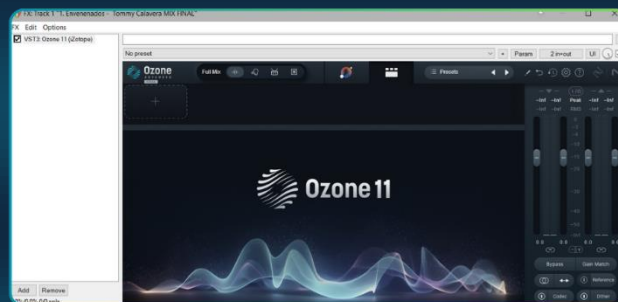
FX: Track 1 "1. Enrenenados - Tommy Calavera MIX FINAL"
FX Edit Options
VST3: Ozone 11 (iZotope)
No preset
Param
2 in 2 out
UI
Ozone
Full Mix
Presets
-Inf -Inf Peak -Inf -Inf
Ozone 11
Bypass
Gain Match
Reference
Codec
Dither
Add
Remove
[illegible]